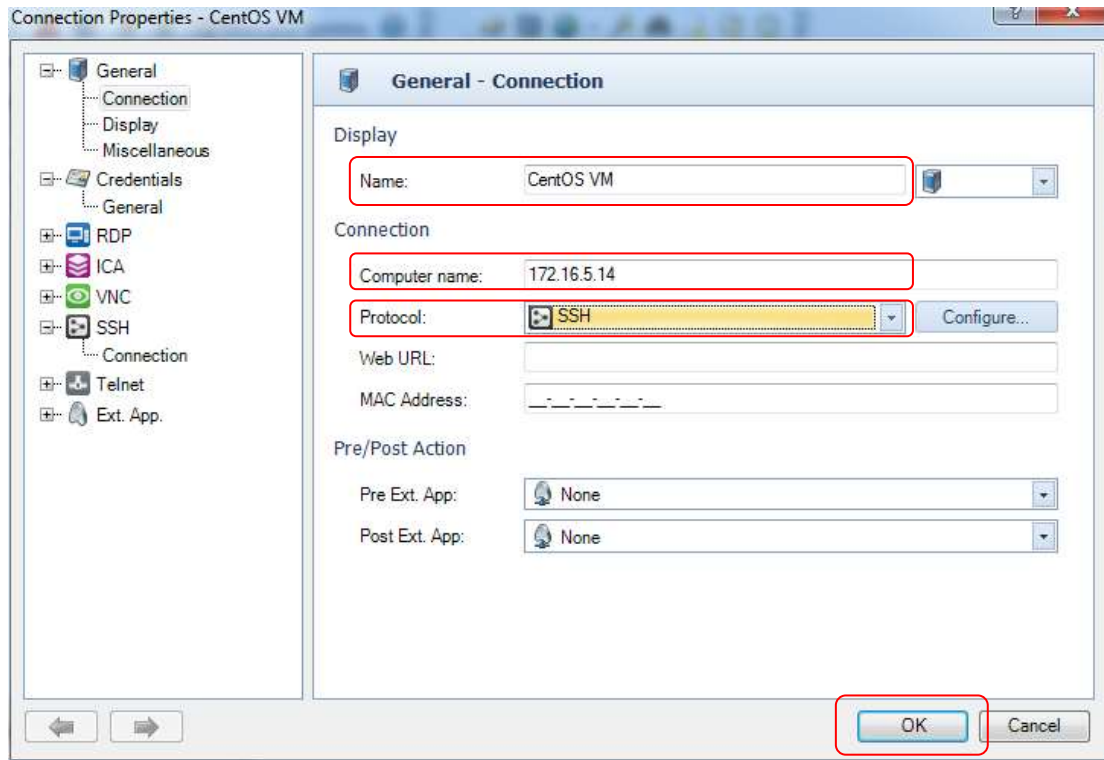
Connection Properties - CentOS VM

General
Connection
Display
Miscellaneous
Credentials
General
RDP
ICA
VNC
SSH
Connection
Telnet
Ext. App.

General - Connection

Display

Name: CentOS VM

Connection

Computer name: 172.16.5.14

Protocol: SSH

Configure...

Web URL:

MAC Address: __-__-__-__-__-__

Pre/Post Action

Pre Ext. App: None

Post Ext. App: None

OK

Cancel